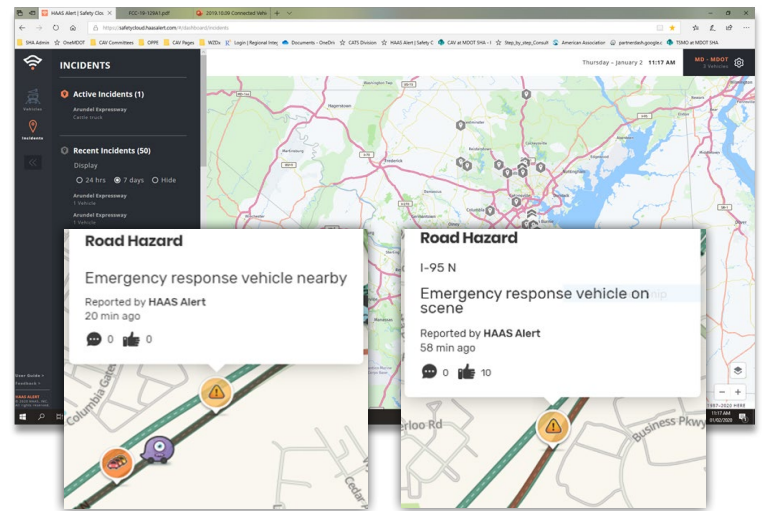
HAAS Alert | Safety Clo
FCC-19-12661.pdf
2019.10.09 Connected Vehi
https://safetycloud.haasalert.com/#/dashboard/incidents
SHA Admin
OneMDOT
CAV Committees
OPPE
CAV Pages
WZDx
Login | Regional Integ
Documents - OneDri
CATS Division
HAAS Alert | Safety C
CAV at MDOT SHA
Step_by_step_Consult
American Association
partnerdash.google.c
TSMO at MDOT SHA

INCIDENTS
Thursday – January 2 11:17 AM
MD - MDOT
5 Vehicles
Vehicles
Incidents
Active Incidents (1)
Arundel Expressway
Castle truck
Recent Incidents (50)
Display
24 hrs
7 days
Hide
Arundel Expressway
1 Vehicle
Arundel Expressway
1 Vehicle
User Guide
Feedback
HAAS ALERT

Road Hazard
Emergency response vehicle nearby
Reported by HAAS Alert
20 min ago
0
0

Road Hazard
I-95 N
Emergency response vehicle on scene
Reported by HAAS Alert
58 min ago
0
10

Columbia Gate
Cedar
erloo Rd
Business Pkwy
11:17 AM
01/02/2020